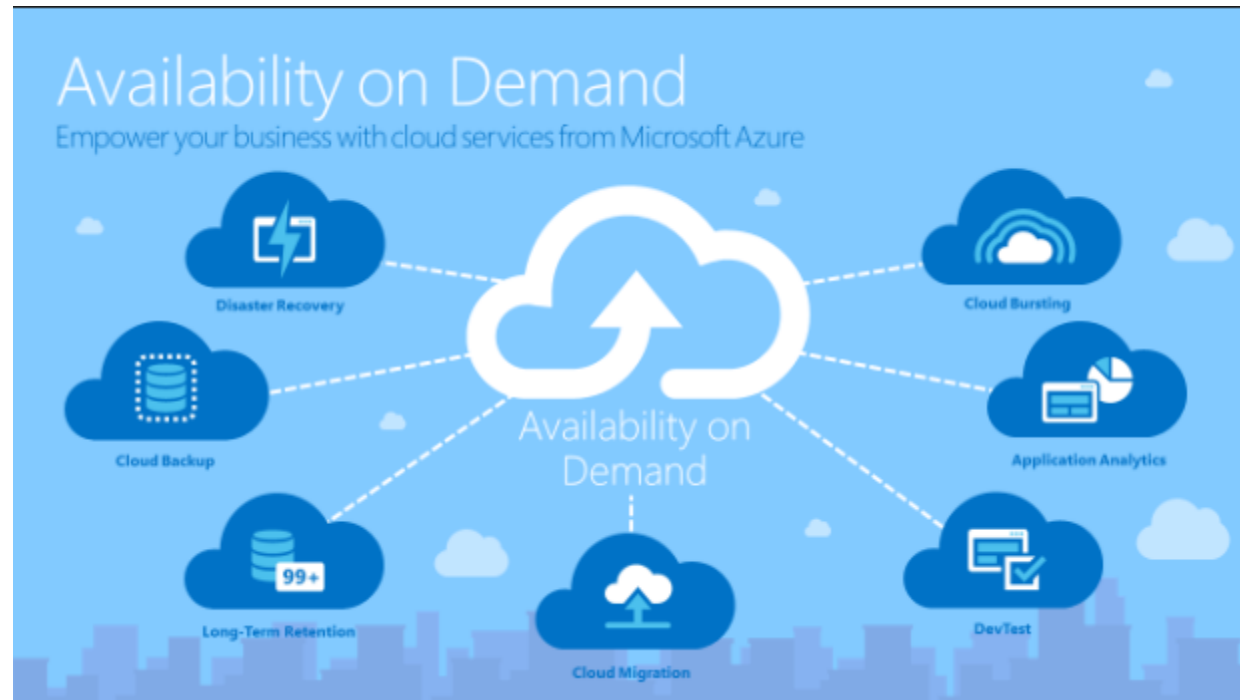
Availability on Demand
Empower your business with cloud services from Microsoft Azure

Disaster Recovery

Cloud Bursting

Cloud Backup

Availability on Demand

Application Analytics

99+

Long-Term Retention

DevTest

Cloud Migration